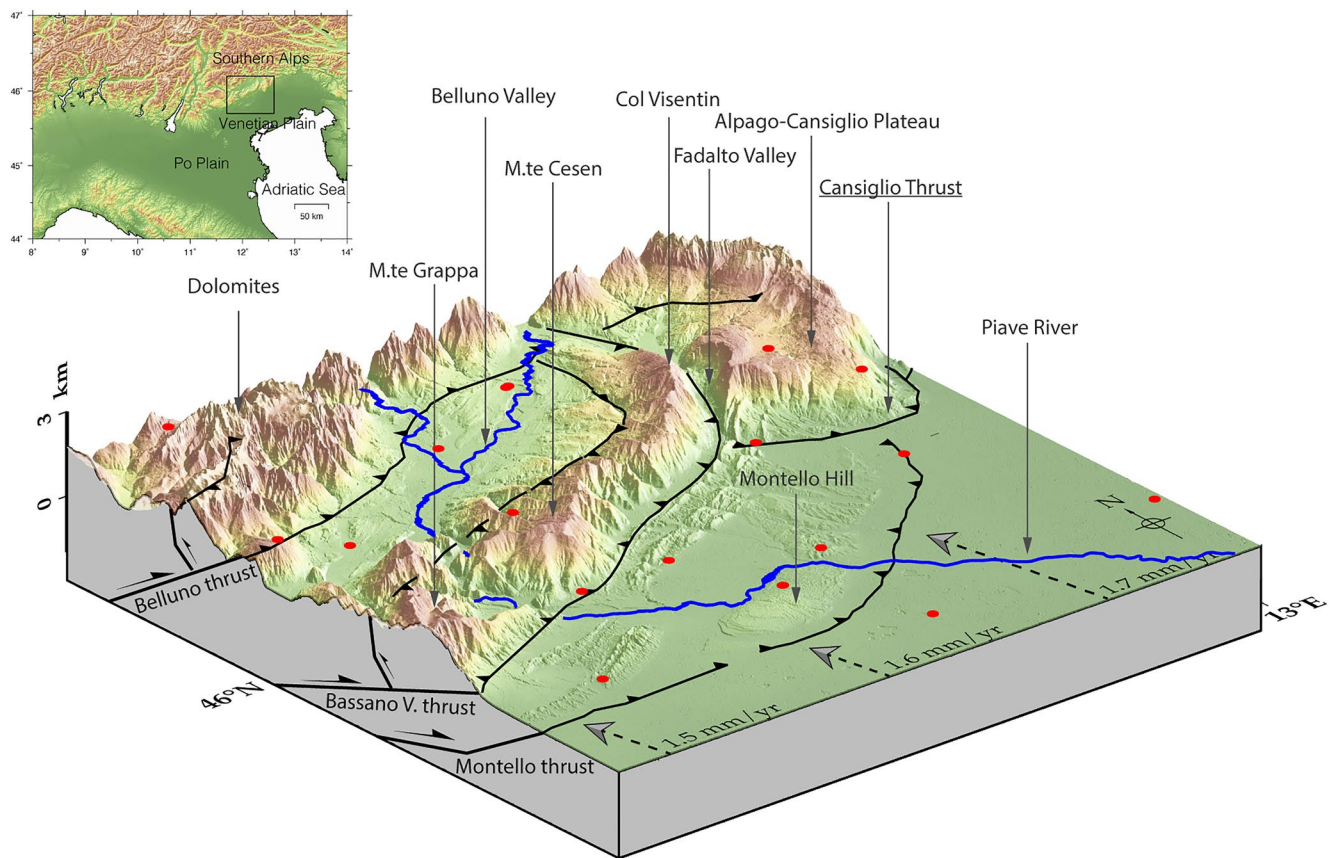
47°
46°
45°
44°
8°
9°
10°
11°
12°
13°
14°
Southern Alps
Venetian Plain
Po Plain
Adriatic Sea
50 km

Belluno Valley
Col Visentin
Alpago-Cansiglio Plateau
M.te Cesen
Fadalto Valley
Cansiglio Thrust
Dolomites
M.te Grappa
Piave River
3 km
0
Montello Hill
N
1.7 mm/yr
13°E
1.6 mm/yr
1.5 mm/yr
Belluno thrust
46°N
Bassano V. thrust
Montello thrust